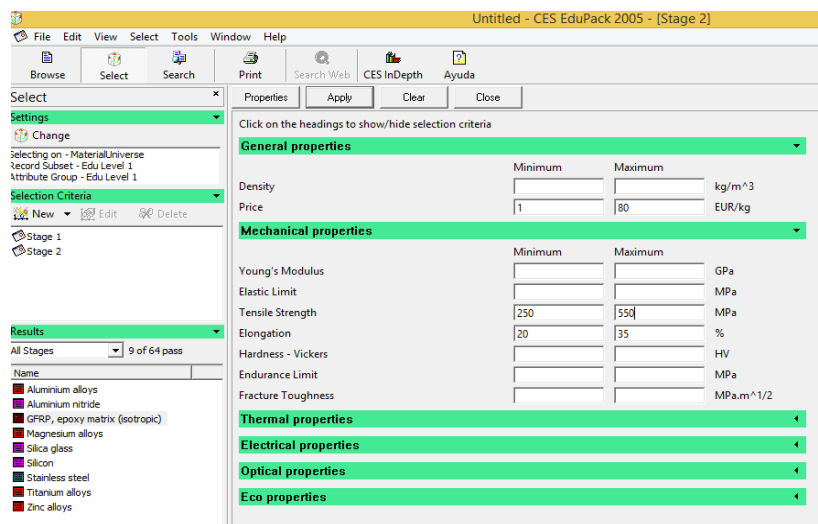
Untitled - CES EduPack 2005 - [Stage 2]

File Edit View Select Tools Window Help

Browse Select Search Print Search Web CES InDepth Ayuda

Select

Settings

Change

Selecting on - MaterialUniverse
Record Subset - Edu Level 1
Attribute Group - Edu Level 1

Selection Criteria

New Edit Delete

Stage 1
Stage 2

Results

All Stages 9 of 64 pass

Name

Aluminium alloys
Aluminium nitride
GFRP, epoxy matrix (isotropic)
Magnesium alloys
Silica glass
Silicon
Stainless steel
Titanium alloys
Zinc alloys

Properties Apply Clear Close

Click on the headings to show/hide selection criteria

General properties

| | Minimum | Maximum | |
|---|---|---|---|
| Density | | | kg/m^3 |
| Price | 1 | 80 | EUR/kg |

Mechanical properties

| | Minimum | Maximum | |
|---|---|---|---|
| Young's Modulus | | | GPa |
| Elastic Limit | | | MPa |
| Tensile Strength | 250 | 550 | MPa |
| Elongation | 20 | 35 | % |
| Hardness - Vickers | | | HV |
| Endurance Limit | | | MPa |
| Fracture Toughness | | | MPa.m^1/2 |

Thermal properties

Electrical properties

Optical properties

Eco properties